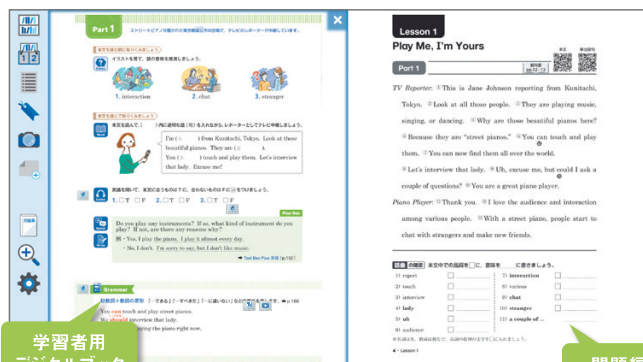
Part 1

ストリートピアノ通りの大阪国際空港の街を紹介した、テレビのレポーターが中継をしています。

1. interaction
2. chat
3. stranger

I'm ( ) from Kunitachi, Tokyo. Look at these beautiful pianos. They're ( ).

You ( ) touch and play them. Let's interview that lady. Excuse me!

1. □T □F
2. □T □F
3. □T □F

Do you play any instruments? If so, what kind of instrument do you play? If not, are there any reasons why?

例・Yes, I play the piano. I play it almost every day.
・No, I don't. I'm sorry to say, but I don't like music.

Grammar

You can touch and play street pianos.
We should interview that lady.
playing the piano right now.

学習者用
デジタルブック

Lesson 1

Play Me, I'm Yours

Part 1

TV Reporter: ①This is Jane Johnson reporting from Kunitachi, Tokyo. ②Look at all those people. ③They are playing music, singing, or dancing. ④Why are those beautiful pianos here?

⑤Because they are "street pianos." ⑥You can touch and play them. ⑦You can now find them all over the world.

⑧Let's interview that lady. ⑨Uh, excuse me, but could I ask a couple of questions? ⑩You are a great piano player.

Piano Player: ⑪Thank you. ⑫I love the audience and interaction among various people. ⑬With a street piano, people start to chat with strangers and make new friends.

本文中で使用される語句を選び、意味を書きましょう。

1) report
2) touch
3) interview
4) lady
5) ask
6) player
7) thank
8) audience
9) interaction
10) various
11) chat
12) stranger
13) a couple of ...

4 • Lesson 1

問題